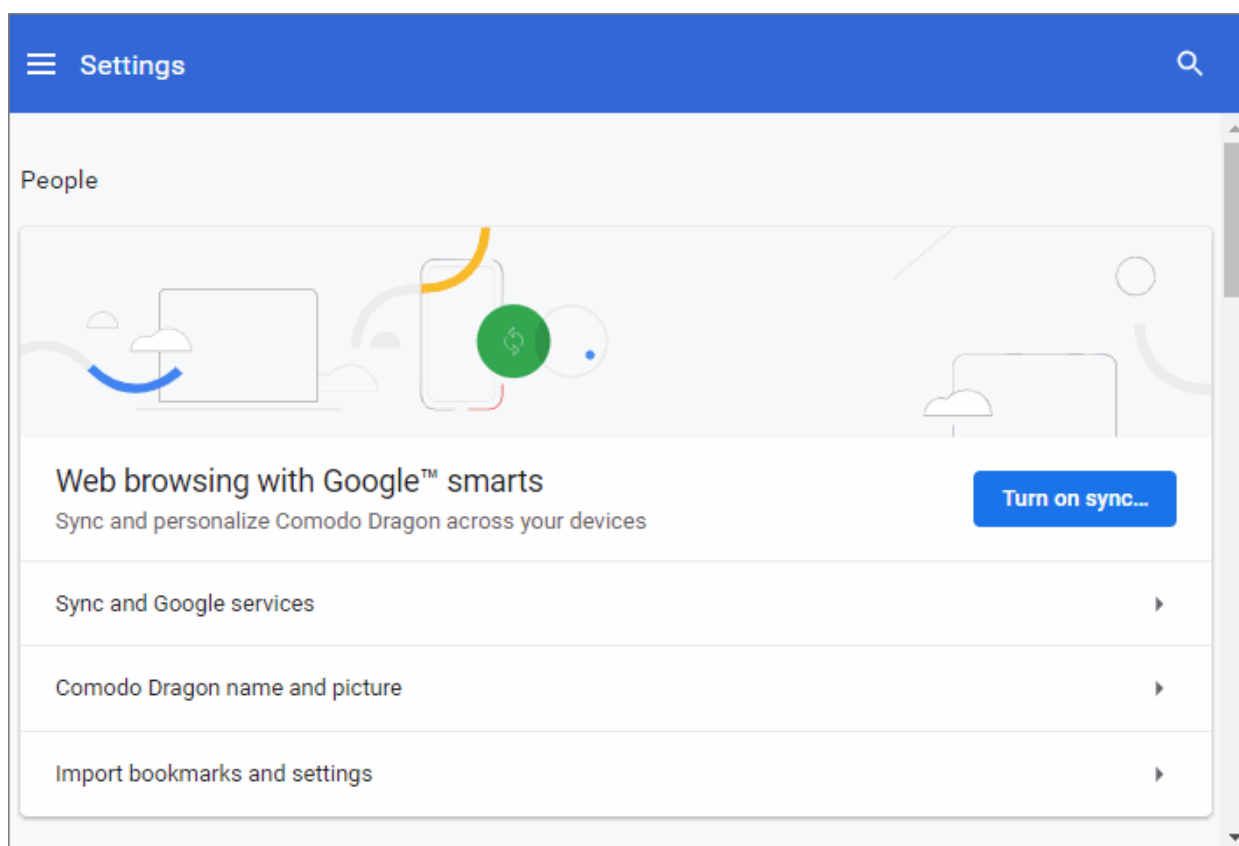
Settings

People

Web browsing with Google™ smarts
Sync and personalize Comodo Dragon across your devices

Turn on sync...

Sync and Google services

Comodo Dragon name and picture

Import bookmarks and settings